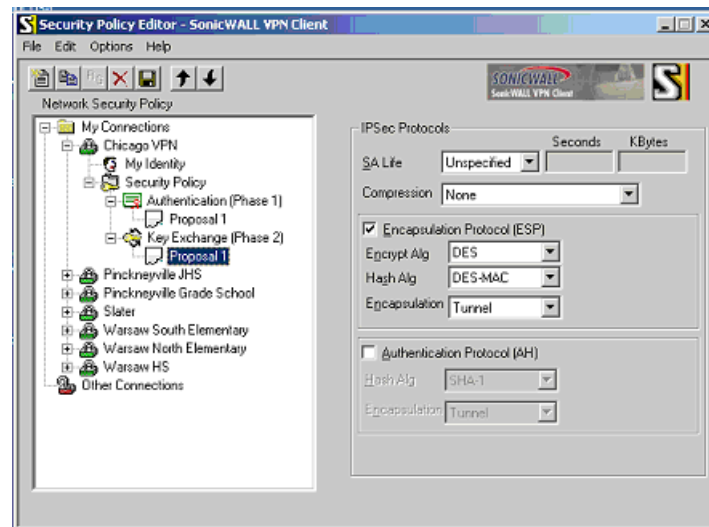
Security Policy Editor - SonicWALL VPN Client

File Edit Options Help

SONICWALL SonicWALL VPN Client

Network Security Policy

My Connections
Chicago VPN
My Identity
Security Policy
Authentication (Phase 1)
Proposal 1
Key Exchange (Phase 2)
Proposal 1
Pinckneyville JHS
Pinckneyville Grade School
Slater
Warsaw South Elementary
Warsaw North Elementary
Warsaw HS
Other Connections

IPSec Protocols

Seconds KBytes

SA Life Unspecified

Compression None

Encapsulation Protocol (ESP)

Encrypt Alg DES

Hash Alg DES-MAC

Encapsulation Tunnel

Authentication Protocol (AH)

Hash Alg SHA-1

Encapsulation Tunnel